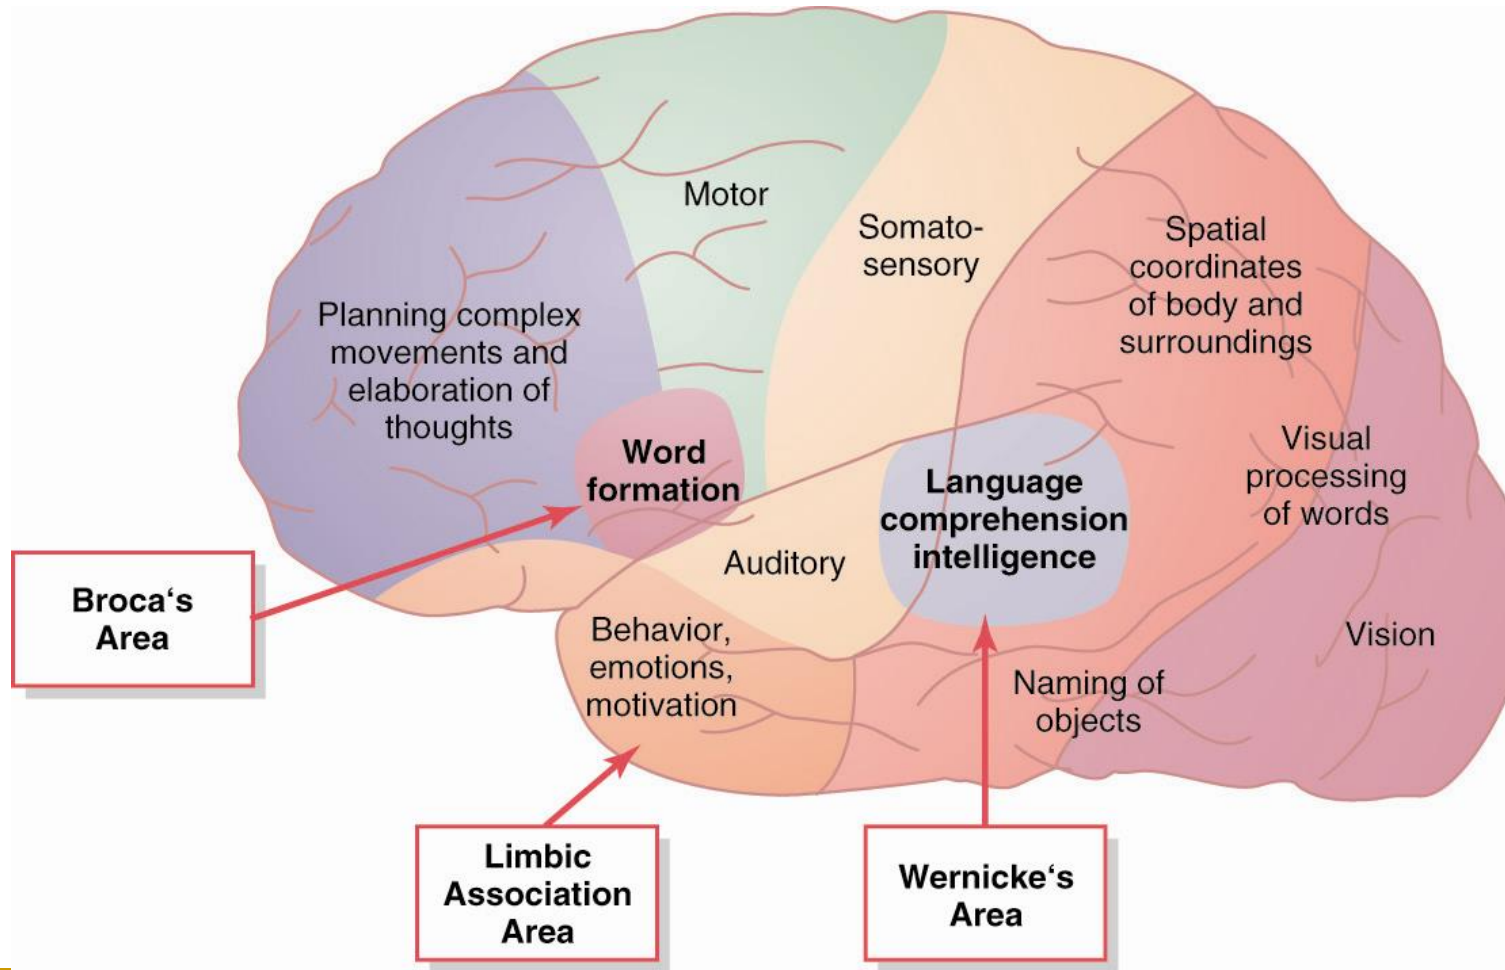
Motor

Somato-sensory

Spatial coordinates of body and surroundings

Planning complex movements and elaboration of thoughts

Word formation

Language comprehension intelligence

Visual processing of words

Auditory

Broca‘s Area

Behavior, emotions, motivation

Vision

Naming of objects

Limbic Association Area

Wernicke‘s Area